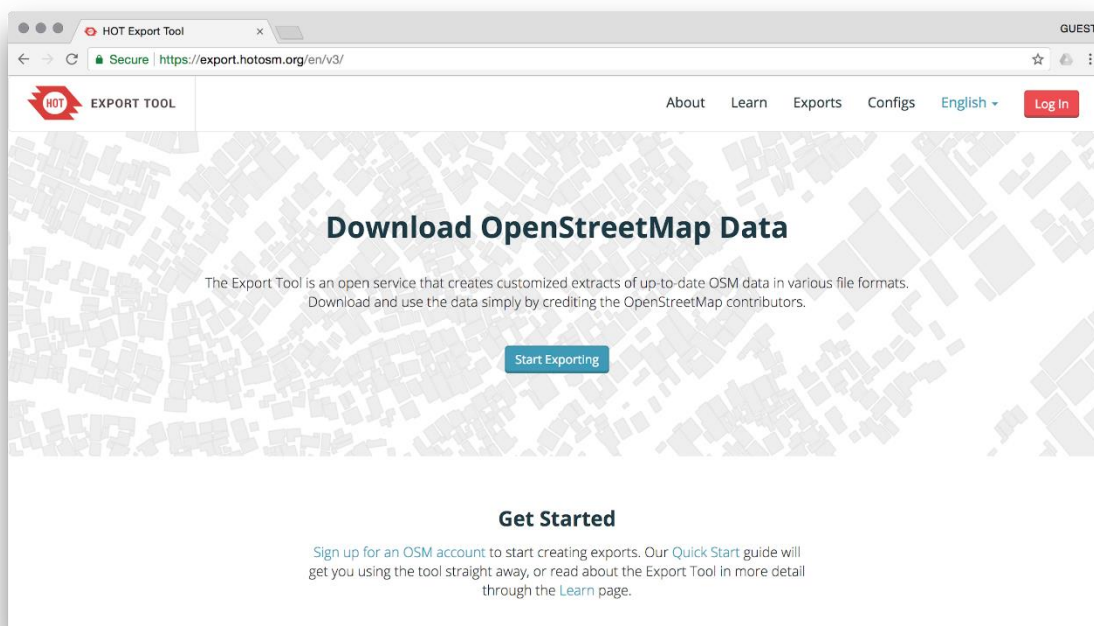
HOT Export Tool ×

GUEST

Secure https://export.hotosm.org/en/v3/

HOT EXPORT TOOL

About Learn Exports Configs English Log In

Download OpenStreetMap Data

The Export Tool is an open service that creates customized extracts of up-to-date OSM data in various file formats. Download and use the data simply by crediting the OpenStreetMap contributors.

Start Exporting

Get Started

Sign up for an OSM account to start creating exports. Our Quick Start guide will get you using the tool straight away, or read about the Export Tool in more detail through the Learn page.